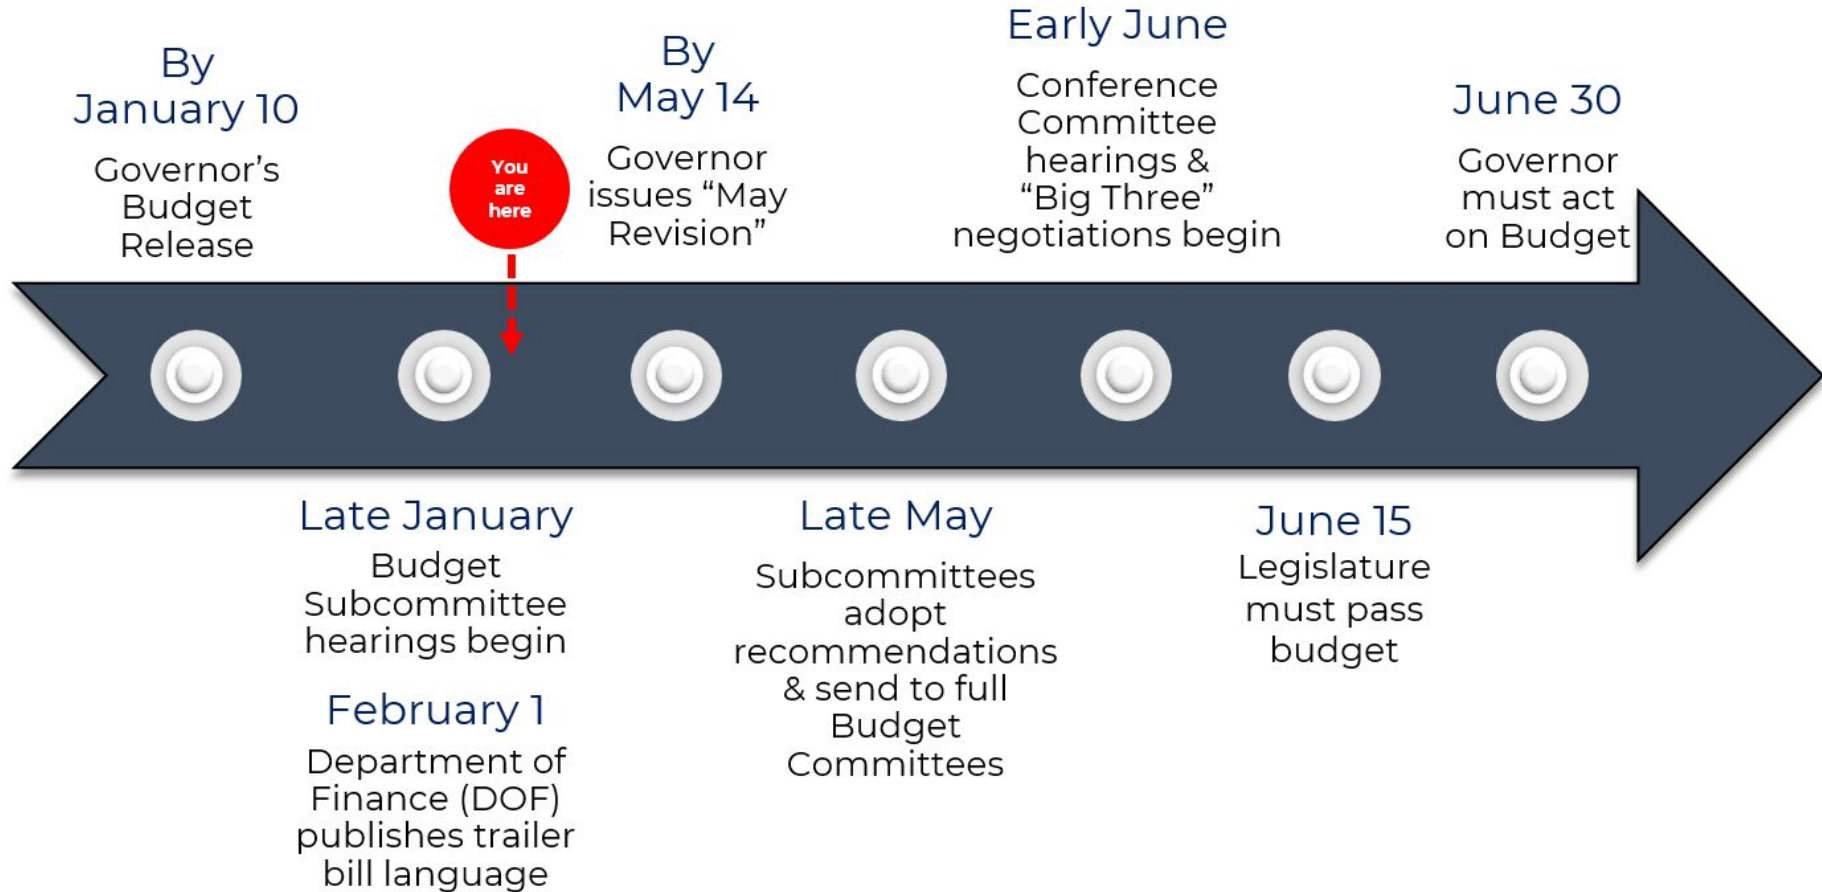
By January 10

Governor's Budget Release

You are here

By May 14

Governor issues "May Revision"

Early June

Conference Committee hearings & "Big Three" negotiations begin

June 30

Governor must act on Budget

Late January

Budget Subcommittee hearings begin

February 1

Department of Finance (DOF) publishes trailer bill language

Late May

Subcommittees adopt recommendations & send to full Budget Committees

June 15

Legislature must pass budget